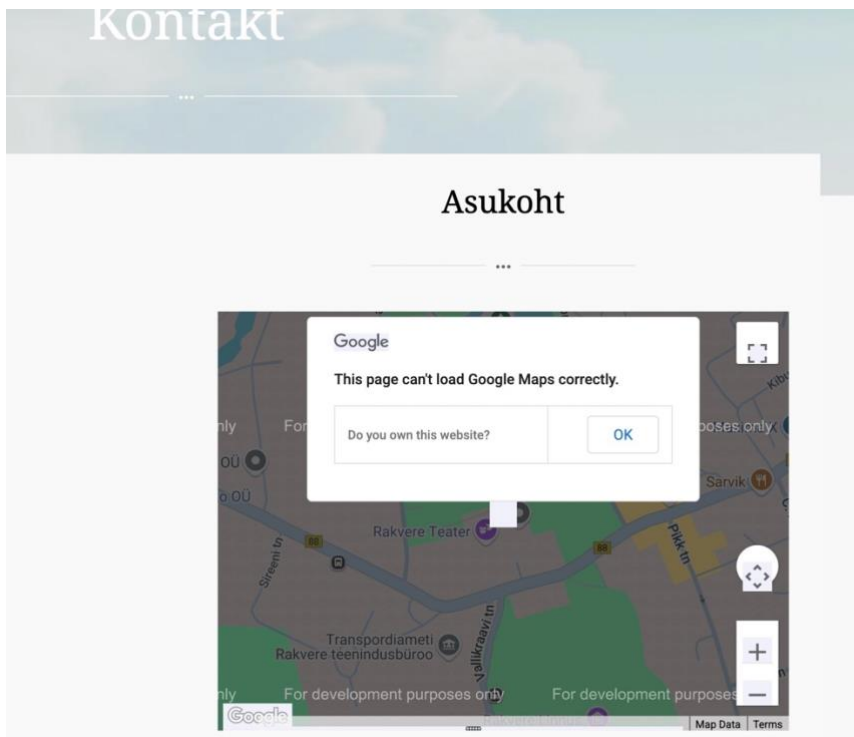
Kontakt

Asukoht

Google

This page can't load Google Maps correctly.

Do you own this website?

OK

nly For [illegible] poses only.

OÜ

o OÜ

Sarvik

Rakvere Teater

88

Sireeni tn

88

Pikk tn

Kibu

Vallikraavi tn

Transpordiameti Rakvere teenindusbüroo

nly For development purposes only For development purposes

Google

Map Data Terms